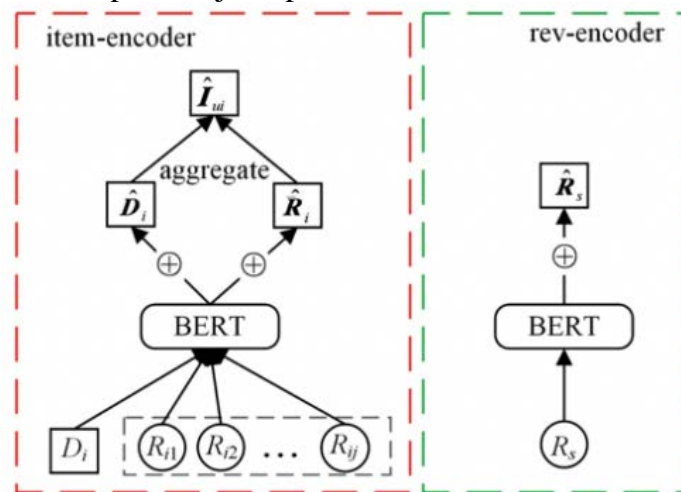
item-encoder

rev-encoder

$\hat{\boldsymbol{I}}_{ui}$

aggregate

$\hat{\boldsymbol{D}}_i$

$\hat{\boldsymbol{R}}_i$

$\oplus$

$\oplus$

BERT

$D_i$

$R_{i1}$

$R_{i2}$

...

$R_{ij}$

$\hat{\boldsymbol{R}}_s$

$\oplus$

BERT

$R_s$